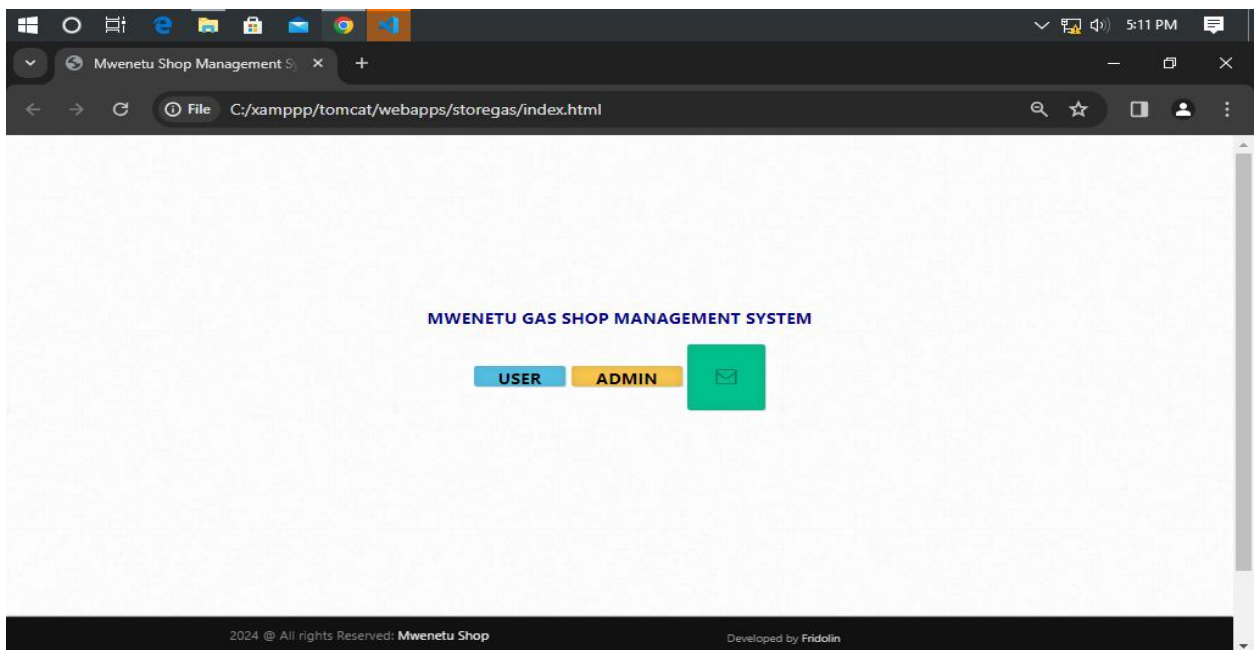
5:11 PM

Mwenetu Shop Management Sy ×

File C:/xamppp/tomcat/webapps/storegas/index.html

MWENETU GAS SHOP MANAGEMENT SYSTEM

USER ADMIN

2024 @ All rights Reserved: Mwenetu Shop

Developed by Fridolin